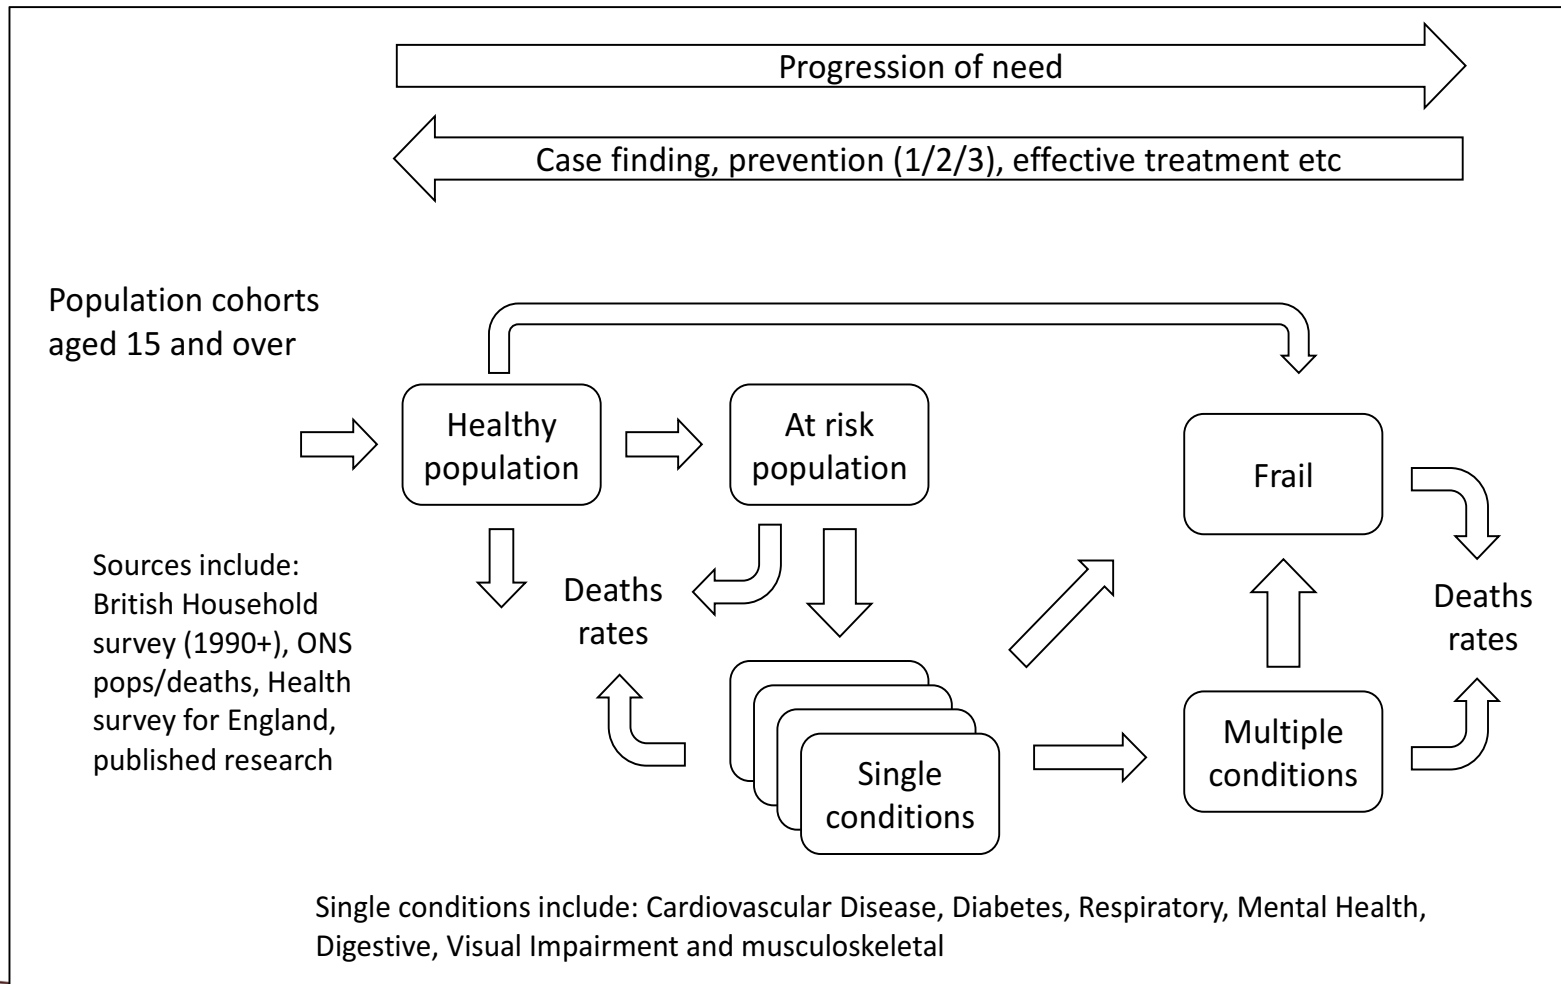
Progression of need

Case finding, prevention (1/2/3), effective treatment etc

Population cohorts aged 15 and over

Healthy population

At risk population

Frail

Deaths rates

Deaths rates

Sources include: British Household survey (1990+), ONS pops/deaths, Health survey for England, published research

Single conditions

Multiple conditions

Single conditions include: Cardiovascular Disease, Diabetes, Respiratory, Mental Health, Digestive, Visual Impairment and musculoskeletal